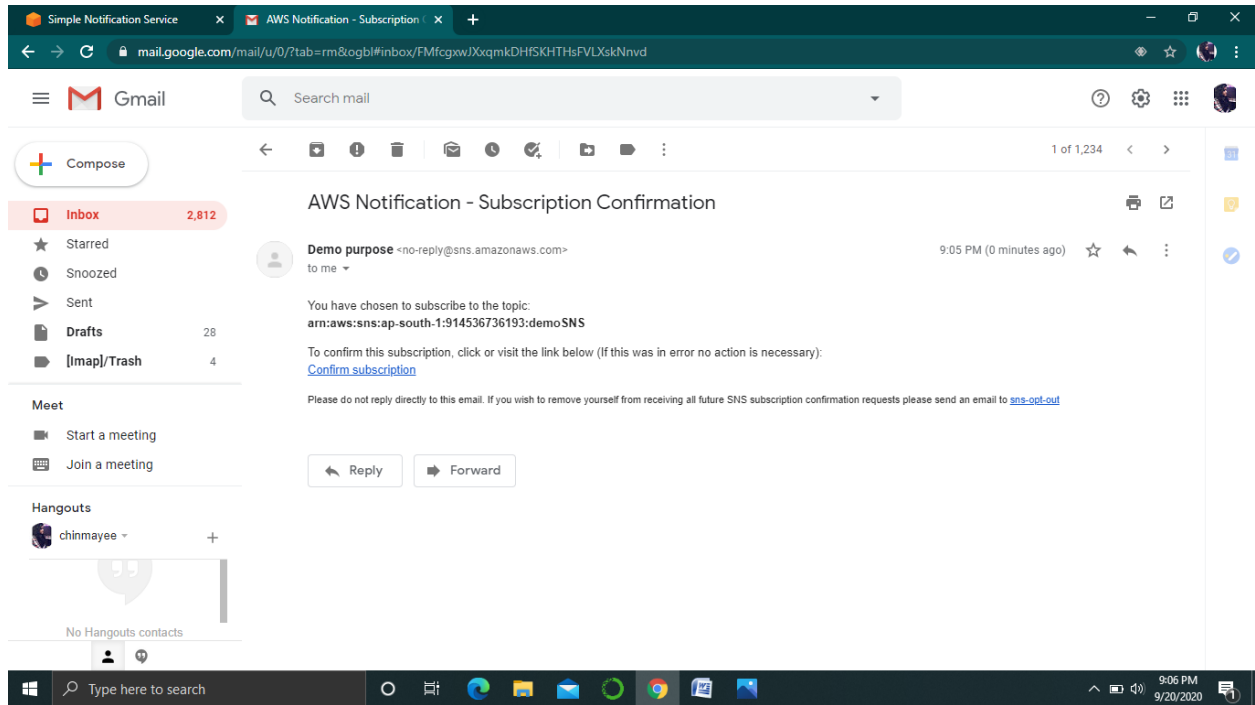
Simple Notification Service
AWS Notification - Subscription C

mail.google.com/mail/u/0/?tab=rm&ogbl#inbox/FMfcgxwJXxqmkDHfSKHTHsFVLXskNnvd

Gmail
Search mail

Compose
Inbox 2,812
Starred
Snoozed
Sent
Drafts 28
[Imap]/Trash 4

Meet
Start a meeting
Join a meeting

Hangouts
chinmayee
No Hangouts contacts

1 of 1,234

AWS Notification - Subscription Confirmation

Demo purpose <no-reply@sns.amazonaws.com>
to me
9:05 PM (0 minutes ago)

You have chosen to subscribe to the topic:
arn:aws:sns:ap-south-1:914536736193:demoSNS

To confirm this subscription, click or visit the link below (If this was in error no action is necessary):
Confirm subscription

Please do not reply directly to this email. If you wish to remove yourself from receiving all future SNS subscription confirmation requests please send an email to sns-opt-out

Reply
Forward

Type here to search
9:06 PM
9/20/2020